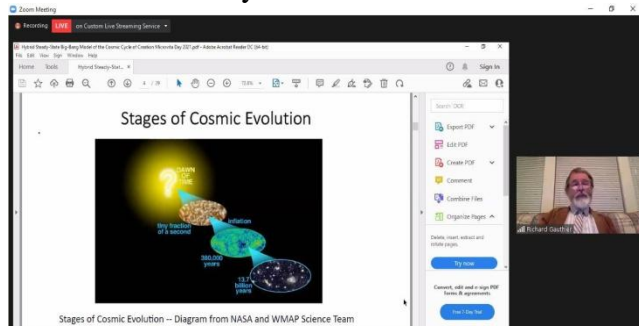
Zoom Meeting

Recording LIVE on Custom Live Streaming Service

Hybrid Steady-State Big-Bang Model of the Cosmic Cycle of Creation Microsoft Day 2021.pdf - Adobe Acrobat Reader DC (64-bit)

File Edit View Sign Window Help

Home Tools Hybrid Steady-Stat...

Sign In

4 / 29

Stages of Cosmic Evolution

DAWN OF TIME

tiny fraction of a second

inflation

380,000 years

13.7 billion years

Stages of Cosmic Evolution -- Diagram from NASA and WMAP Science Team

Search 'OCR'

Export PDF

Edit PDF

Create PDF

Comment

Combine Files

Organize Pages

Delete, insert, extract and rotate pages.

Try now

Convert, edit and e-sign PDF forms & agreements

Free 7-Day Trial

Richard Gauthier